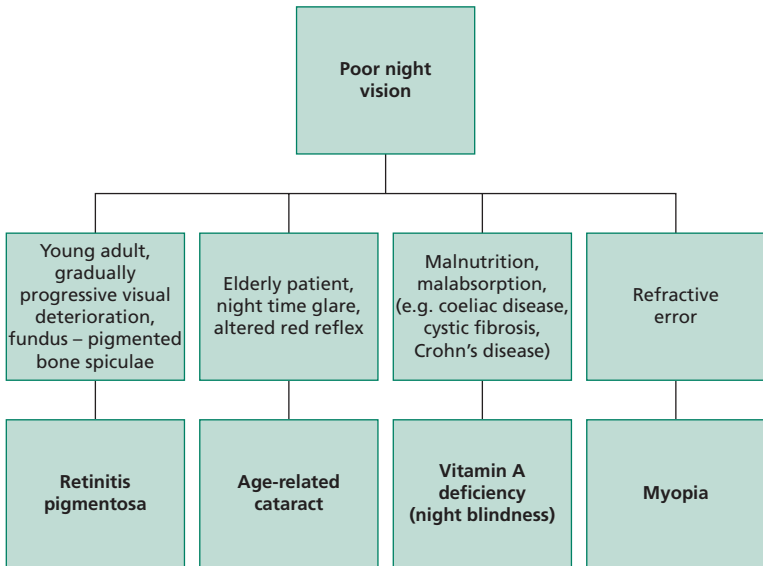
Poor night vision

Young adult, gradually progressive visual deterioration, fundus – pigmented bone spiculae

Elderly patient, night time glare, altered red reflex

Malnutrition, malabsorption, (e.g. coeliac disease, cystic fibrosis, Crohn's disease)

Refractive error

Retinitis pigmentosa

Age-related cataract

Vitamin A deficiency (night blindness)

Myopia